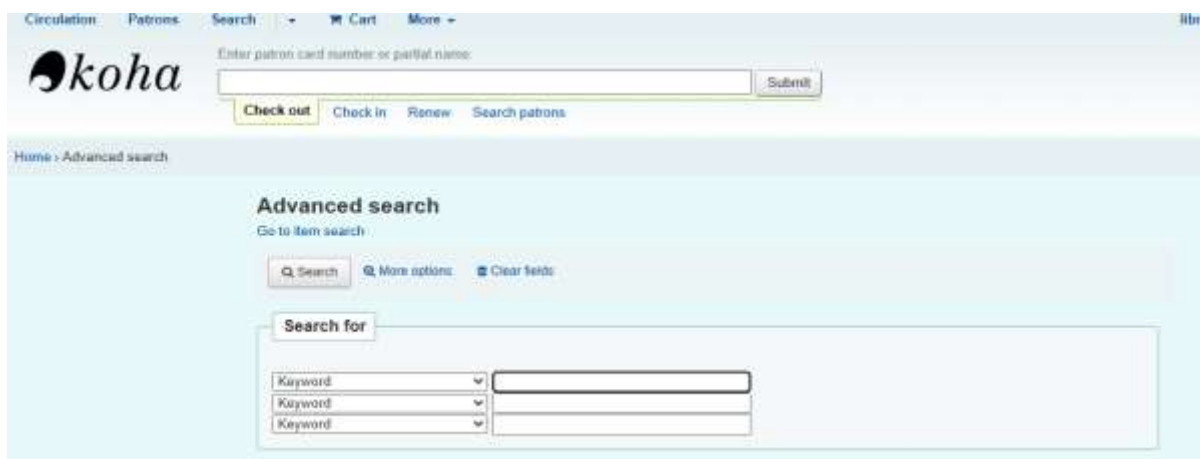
Circulation Patrons Search Cart More

libr

koha

Enter patron card number or partial name:

Submit

Check out Check in Renew Search patrons

Home › Advanced search

Advanced search

Go to item search

Search More options Clear fields

Search for

Keyword

Keyword

Keyword